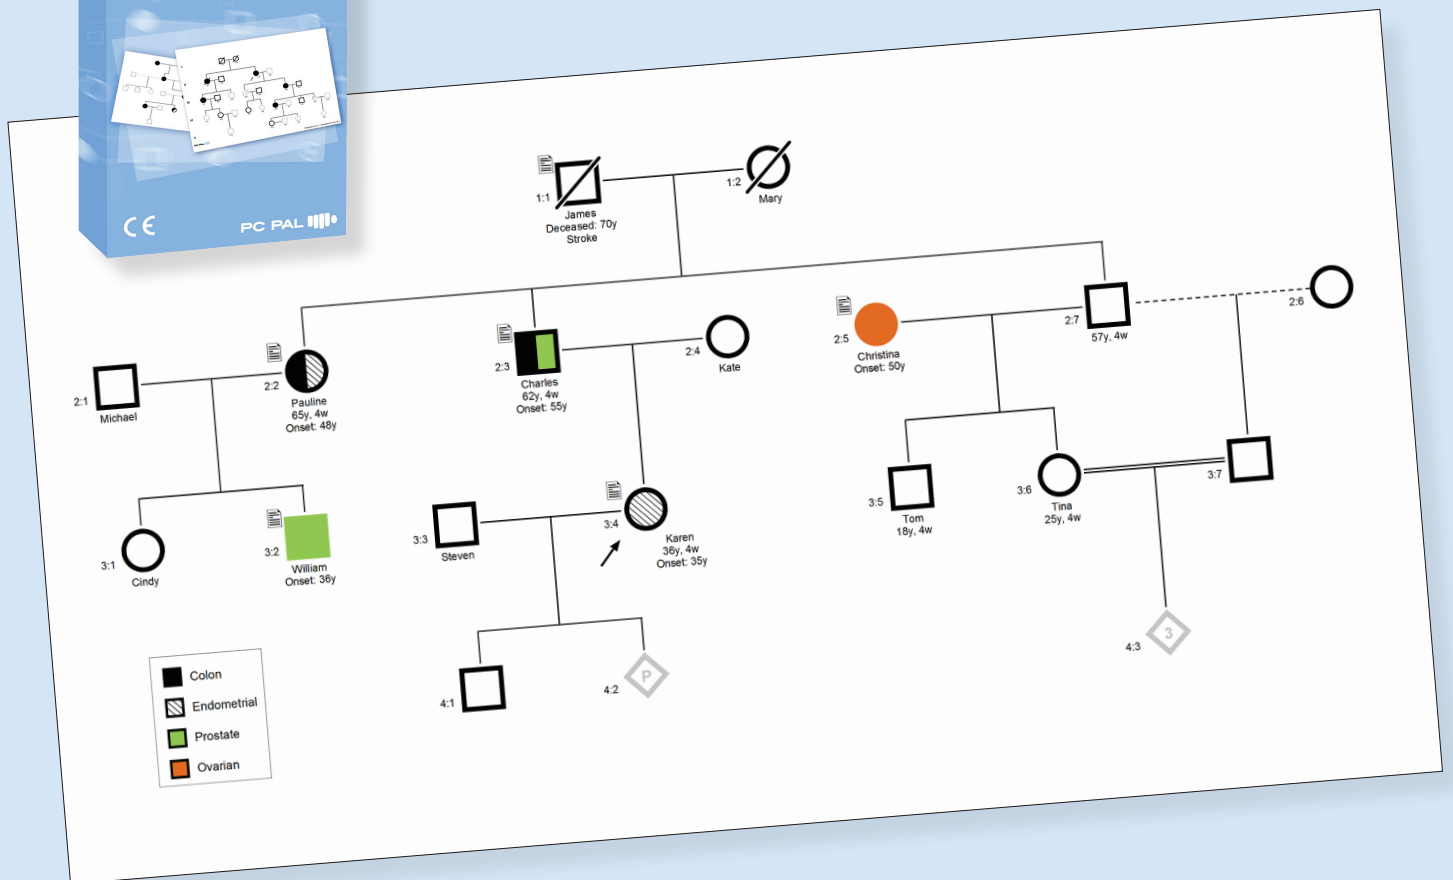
CE
PC PAL

1:1
James
Deceased: 70y
Stroke

1:2
Mary

2:1
Michael

2:2
Pauline
65y, 4w
Onset: 48y

2:3
Charles
62y, 4w
Onset: 55y

2:4
Kate

2:5
Christina
Onset: 50y

2:7
57y, 4w

2:6

3:1
Cindy

3:2
William
Onset: 36y

3:3
Steven

3:4
Karen
36y, 4w
Onset: 35y

3:5
Tom
18y, 4w

3:6
Tina
25y, 4w

3:7

4:1

4:2
P

4:3
3

Colon
Endometrial
Prostate
Ovarian